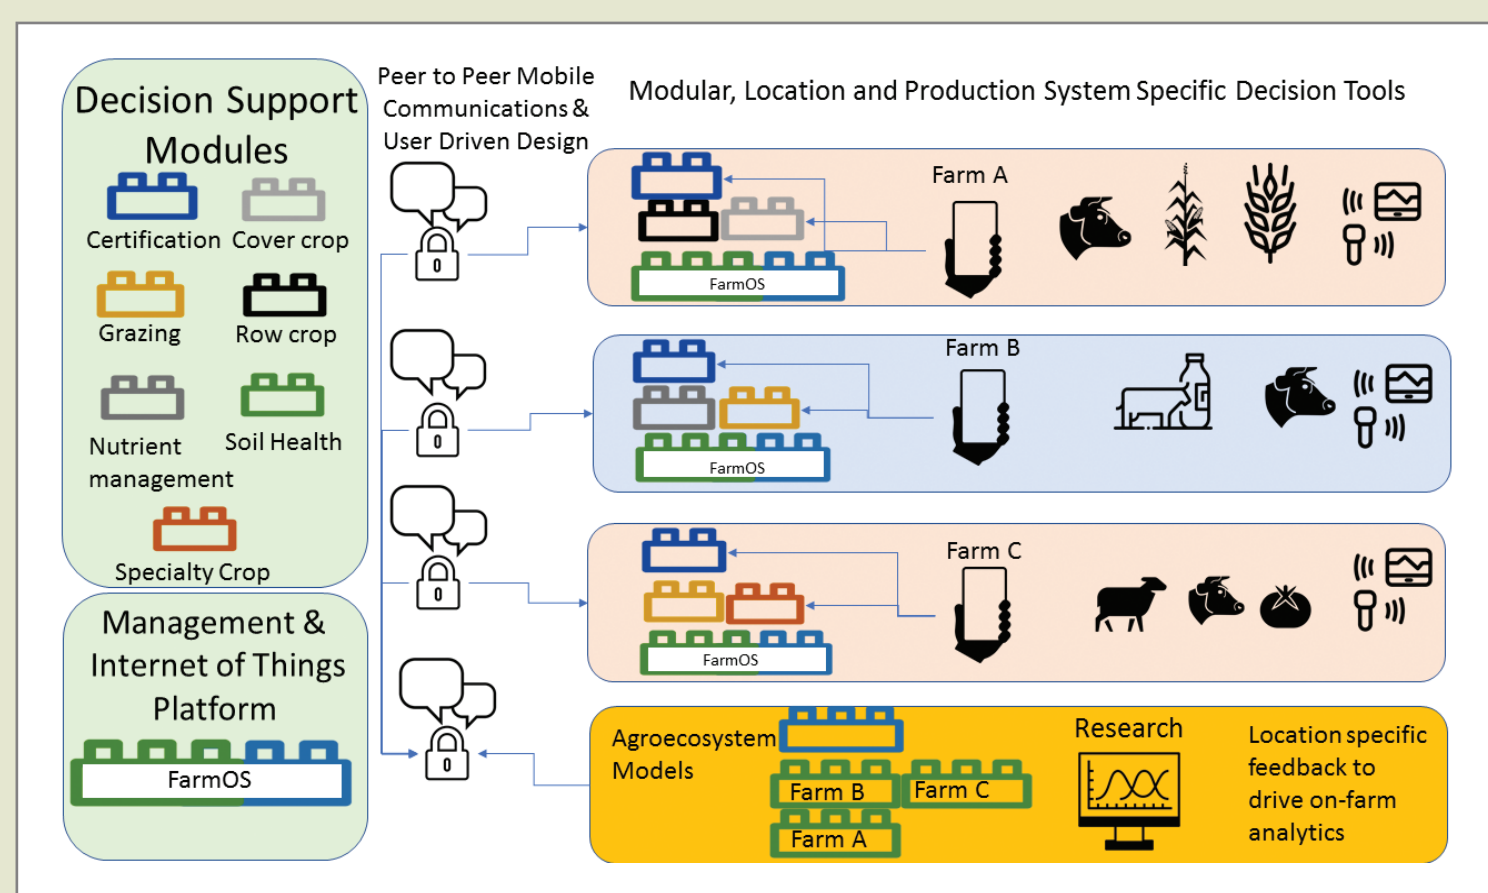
Decision Support Modules

Certification Cover crop

Grazing Row crop

Nutrient management Soil Health

Specialty Crop

Management & Internet of Things Platform

FarmOS

Peer to Peer Mobile Communications & User Driven Design

0

0

0

0

Modular, Location and Production System Specific Decision Tools

Farm A

FarmOS

Farm B

FarmOS

Farm C

FarmOS

Agroecosystem Models

Farm B

Farm C

Farm A

Research

Location specific feedback to drive on-farm analytics